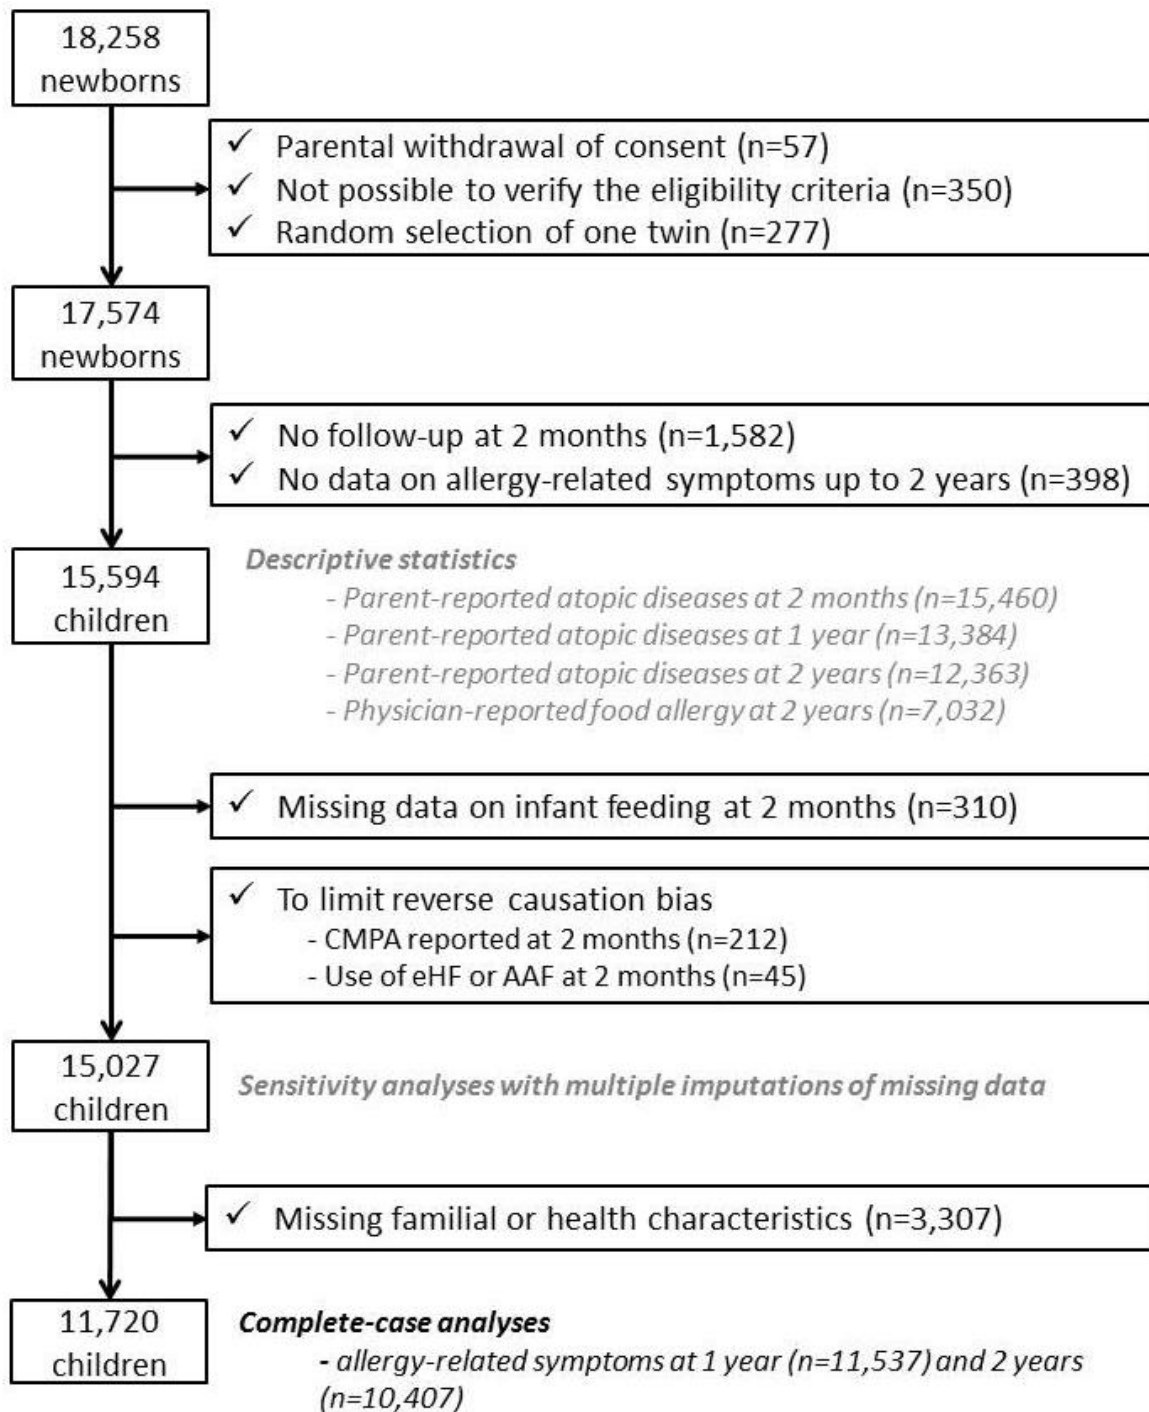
18,258 newborns

✓ Parental withdrawal of consent (n=57)
✓ Not possible to verify the eligibility criteria (n=350)
✓ Random selection of one twin (n=277)

17,574 newborns

✓ No follow-up at 2 months (n=1,582)
✓ No data on allergy-related symptoms up to 2 years (n=398)

15,594 children

Descriptive statistics
- Parent-reported atopic diseases at 2 months (n=15,460)
- Parent-reported atopic diseases at 1 year (n=13,384)
- Parent-reported atopic diseases at 2 years (n=12,363)
- Physician-reported food allergy at 2 years (n=7,032)

✓ Missing data on infant feeding at 2 months (n=310)

✓ To limit reverse causation bias
- CMPA reported at 2 months (n=212)
- Use of eHF or AAF at 2 months (n=45)

15,027 children

Sensitivity analyses with multiple imputations of missing data

✓ Missing familial or health characteristics (n=3,307)

11,720 children

Complete-case analyses
- allergy-related symptoms at 1 year (n=11,537) and 2 years (n=10,407)